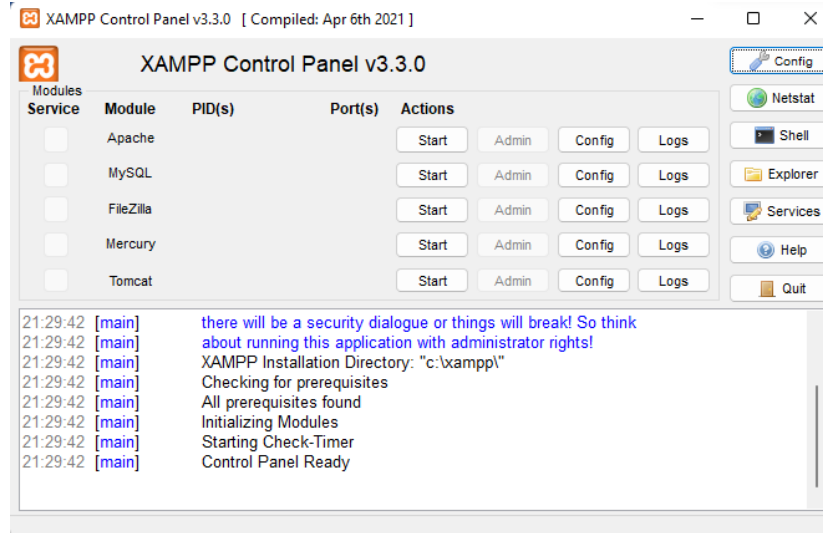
XAMPP Control Panel v3.3.0 [ Compiled: Apr 6th 2021 ]

XAMPP Control Panel v3.3.0

Modules

| Service | Module | PID(s) | Port(s) | Actions | | | |
|---|---|---|---|---|---|---|---|
| | Apache | | | Start | Admin | Config | Logs |
| | MySQL | | | Start | Admin | Config | Logs |
| | FileZilla | | | Start | Admin | Config | Logs |
| | Mercury | | | Start | Admin | Config | Logs |
| | Tomcat | | | Start | Admin | Config | Logs |

Config
Netstat
Shell
Explorer
Services
Help
Quit

21:29:42 [main] there will be a security dialogue or things will break! So think
21:29:42 [main] about running this application with administrator rights!
21:29:42 [main] XAMPP Installation Directory: "c:\xampp\"
21:29:42 [main] Checking for prerequisites
21:29:42 [main] All prerequisites found
21:29:42 [main] Initializing Modules
21:29:42 [main] Starting Check-Timer
21:29:42 [main] Control Panel Ready